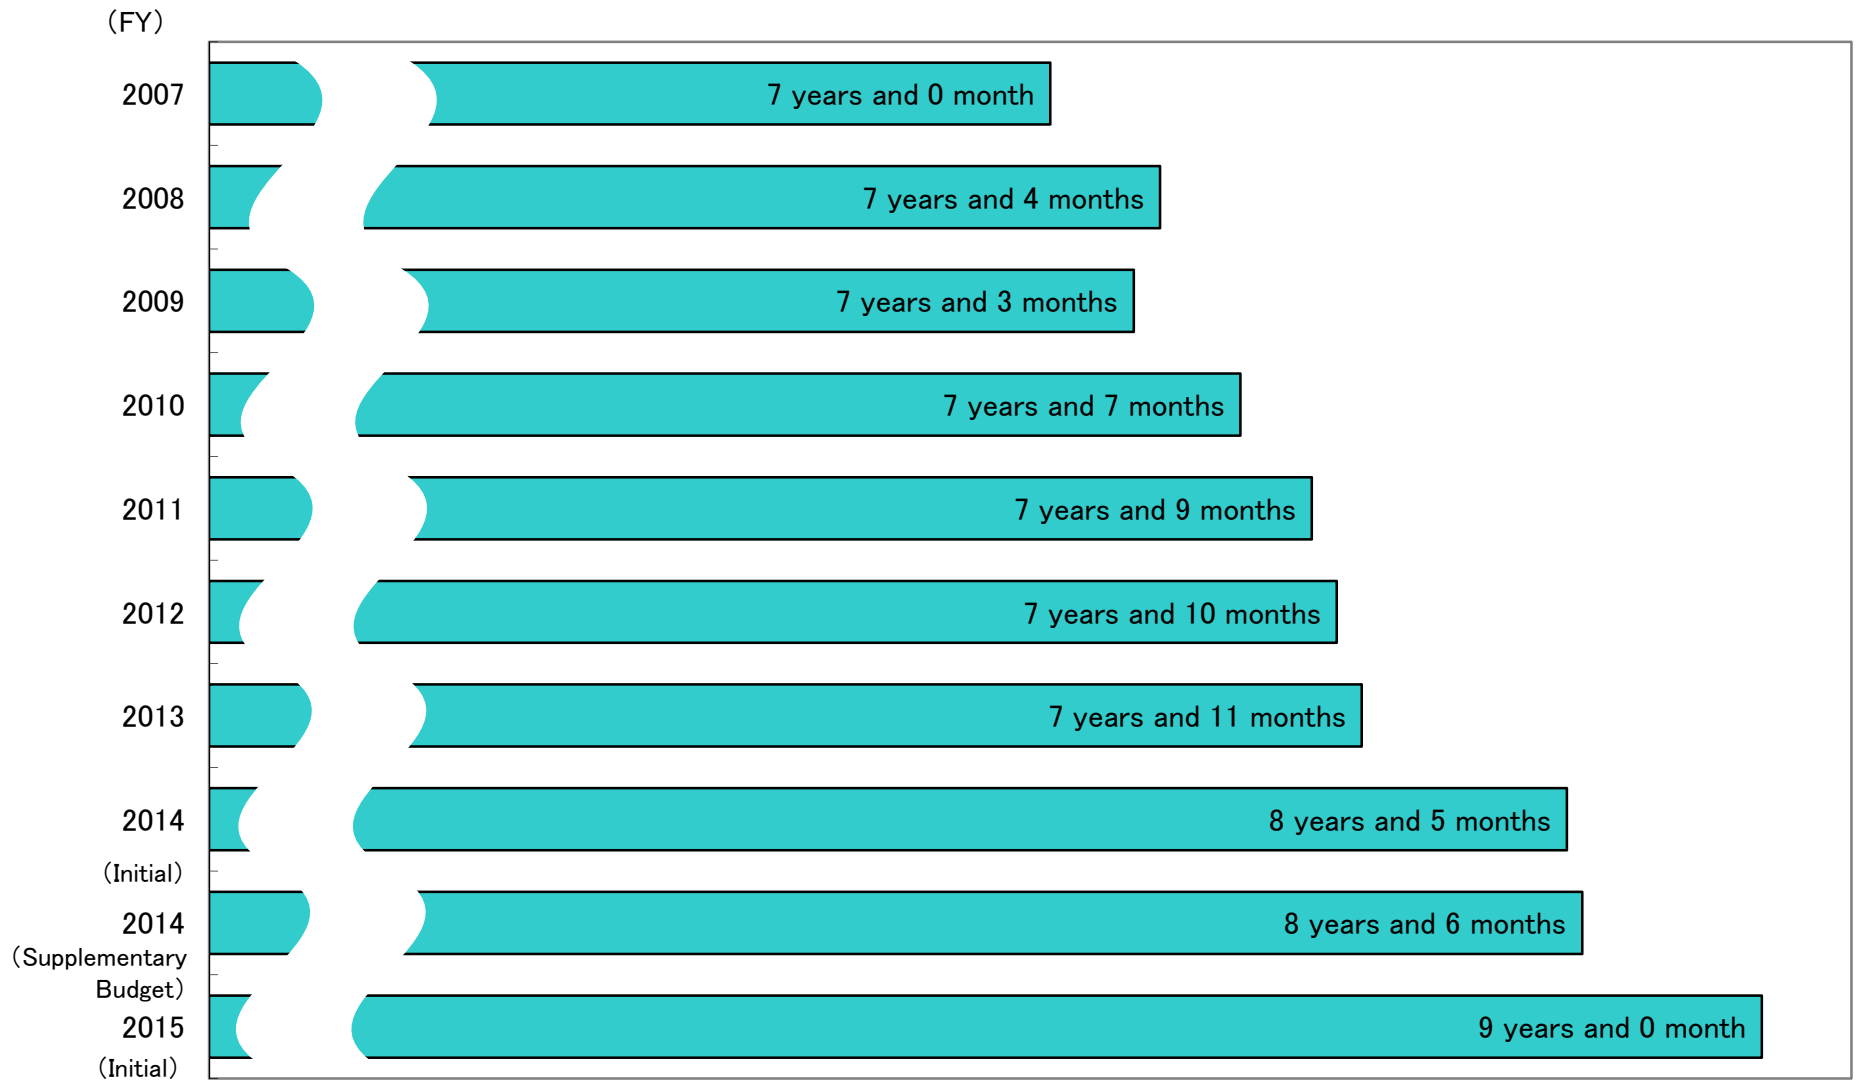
(FY)

2007
7 years and 0 month

2008
7 years and 4 months

2009
7 years and 3 months

2010
7 years and 7 months

2011
7 years and 9 months

2012
7 years and 10 months

2013
7 years and 11 months

2014 (Initial)
8 years and 5 months

2014 (Supplementary Budget)
8 years and 6 months

2015 (Initial)
9 years and 0 month